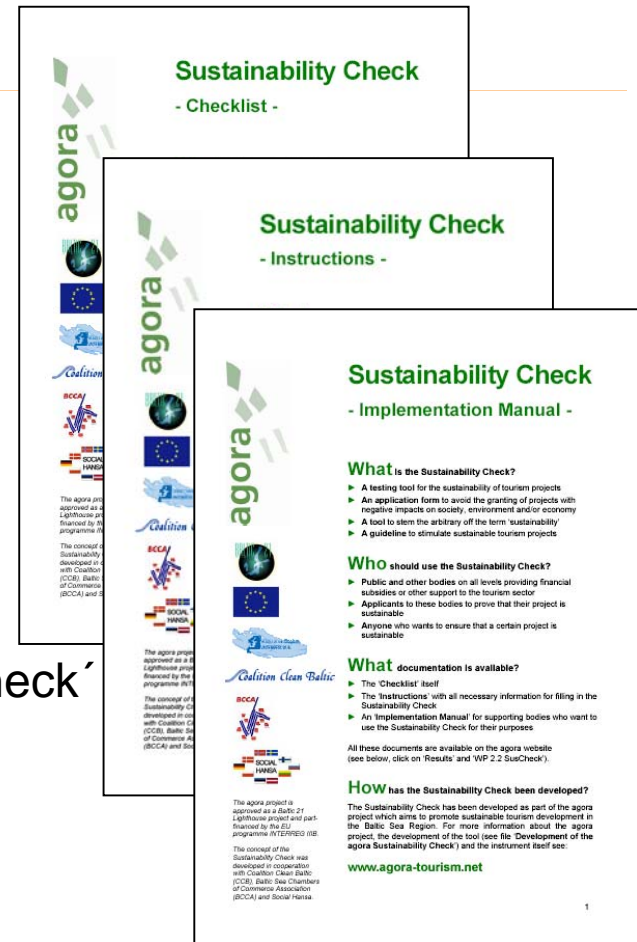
Sustainability Check
- Checklist -

agora

The agora project is approved as a Baltic 21 Lighthouse project and part-financed by the EU programme INTERREG IIIB.

The concept of the Sustainability Check was developed in cooperation with Coalition Clean Baltic (CCB), Baltic Sea Chambers of Commerce Association (BCCA) and Social Hansa.

Sustainability Check
- Instructions -

agora

Coalition Clean Baltic

BCCA

SOCIAL HANSA

eck´

Sustainability Check
- Implementation Manual -

agora

What is the Sustainability Check?
► A testing tool for the sustainability of tourism projects
► An application form to avoid the granting of projects with negative impacts on society, environment and/or economy
► A tool to stem the arbitrary off the term 'sustainability'
► A guideline to stimulate sustainable tourism projects

Who should use the Sustainability Check?
► Public and other bodies on all levels providing financial subsidies or other support to the tourism sector
► Applicants to these bodies to prove that their project is sustainable
► Anyone who wants to ensure that a certain project is sustainable

What documentation is available?
► The 'Checklist' itself
► The 'Instructions' with all necessary information for filling in the Sustainability Check
► An 'Implementation Manual' for supporting bodies who want to use the Sustainability Check for their purposes

All these documents are available on the agora website (see below, click on 'Results' and 'WP 2.2 SusCheck').

How has the Sustainability Check been developed?
The Sustainability Check has been developed as part of the agora project which aims to promote sustainable tourism development in the Baltic Sea Region. For more information about the agora project, the development of the tool (see file 'Development of the agora Sustainability Check') and the instrument itself see:

www.agora-tourism.net

Coalition Clean Baltic

BCCA

SOCIAL HANSA

The agora project is approved as a Baltic 21 Lighthouse project and part-financed by the EU programme INTERREG IIIB.

The concept of the Sustainability Check was developed in cooperation with Coalition Clean Baltic (CCB), Baltic Sea Chambers of Commerce Association (BCCA) and Social Hansa.

1